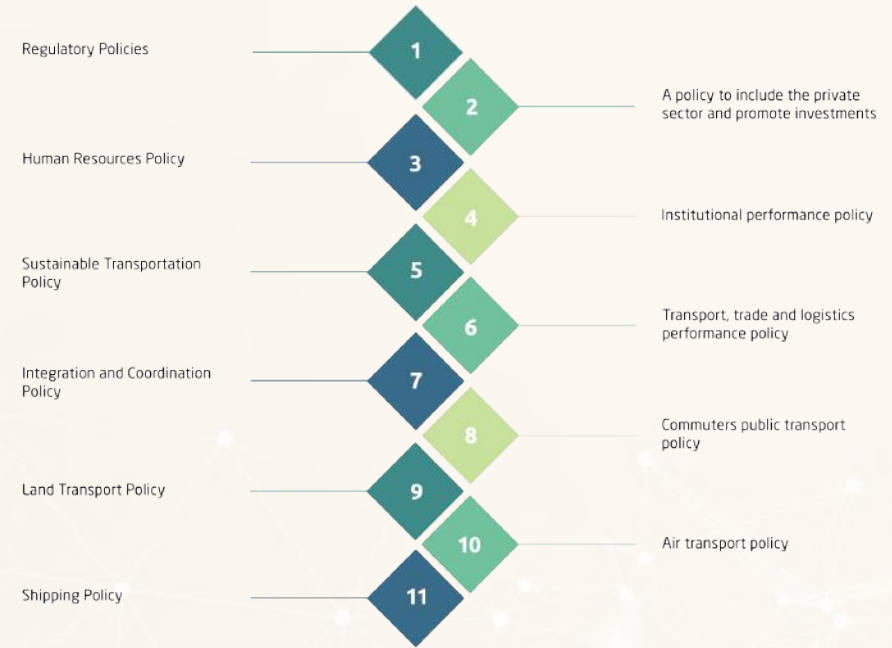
Regulatory Policies
1
2
A policy to include the private sector and promote investments
Human Resources Policy
3
4
Institutional performance policy
Sustainable Transportation Policy
5
6
Transport, trade and logistics performance policy
Integration and Coordination Policy
7
8
Commuters public transport policy
Land Transport Policy
9
10
Air transport policy
Shipping Policy
11